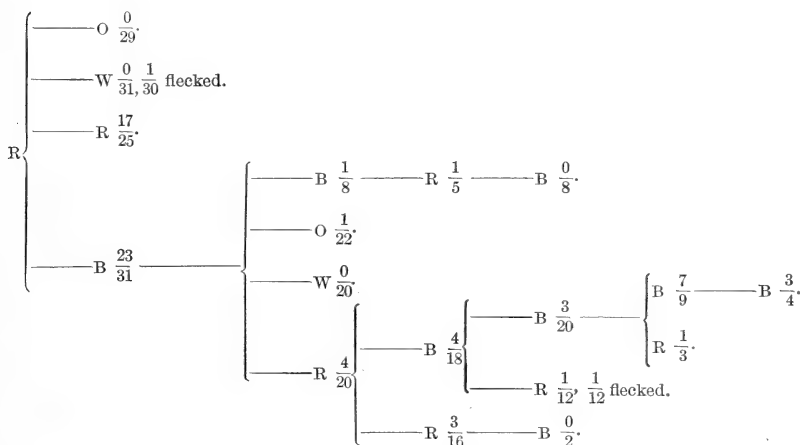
R

O $\frac{0}{29}$.

W $\frac{0}{31}$, $\frac{1}{30}$ flecked.

R $\frac{17}{25}$.

B $\frac{23}{31}$

B $\frac{1}{8}$ R $\frac{1}{5}$ B $\frac{0}{8}$.

O $\frac{1}{22}$.

W $\frac{0}{20}$.

R $\frac{4}{20}$

B $\frac{4}{18}$

B $\frac{3}{20}$

B $\frac{7}{9}$ B $\frac{3}{4}$.

R $\frac{1}{3}$.

R $\frac{1}{12}$, $\frac{1}{12}$ flecked.

R $\frac{3}{16}$ B $\frac{0}{2}$.